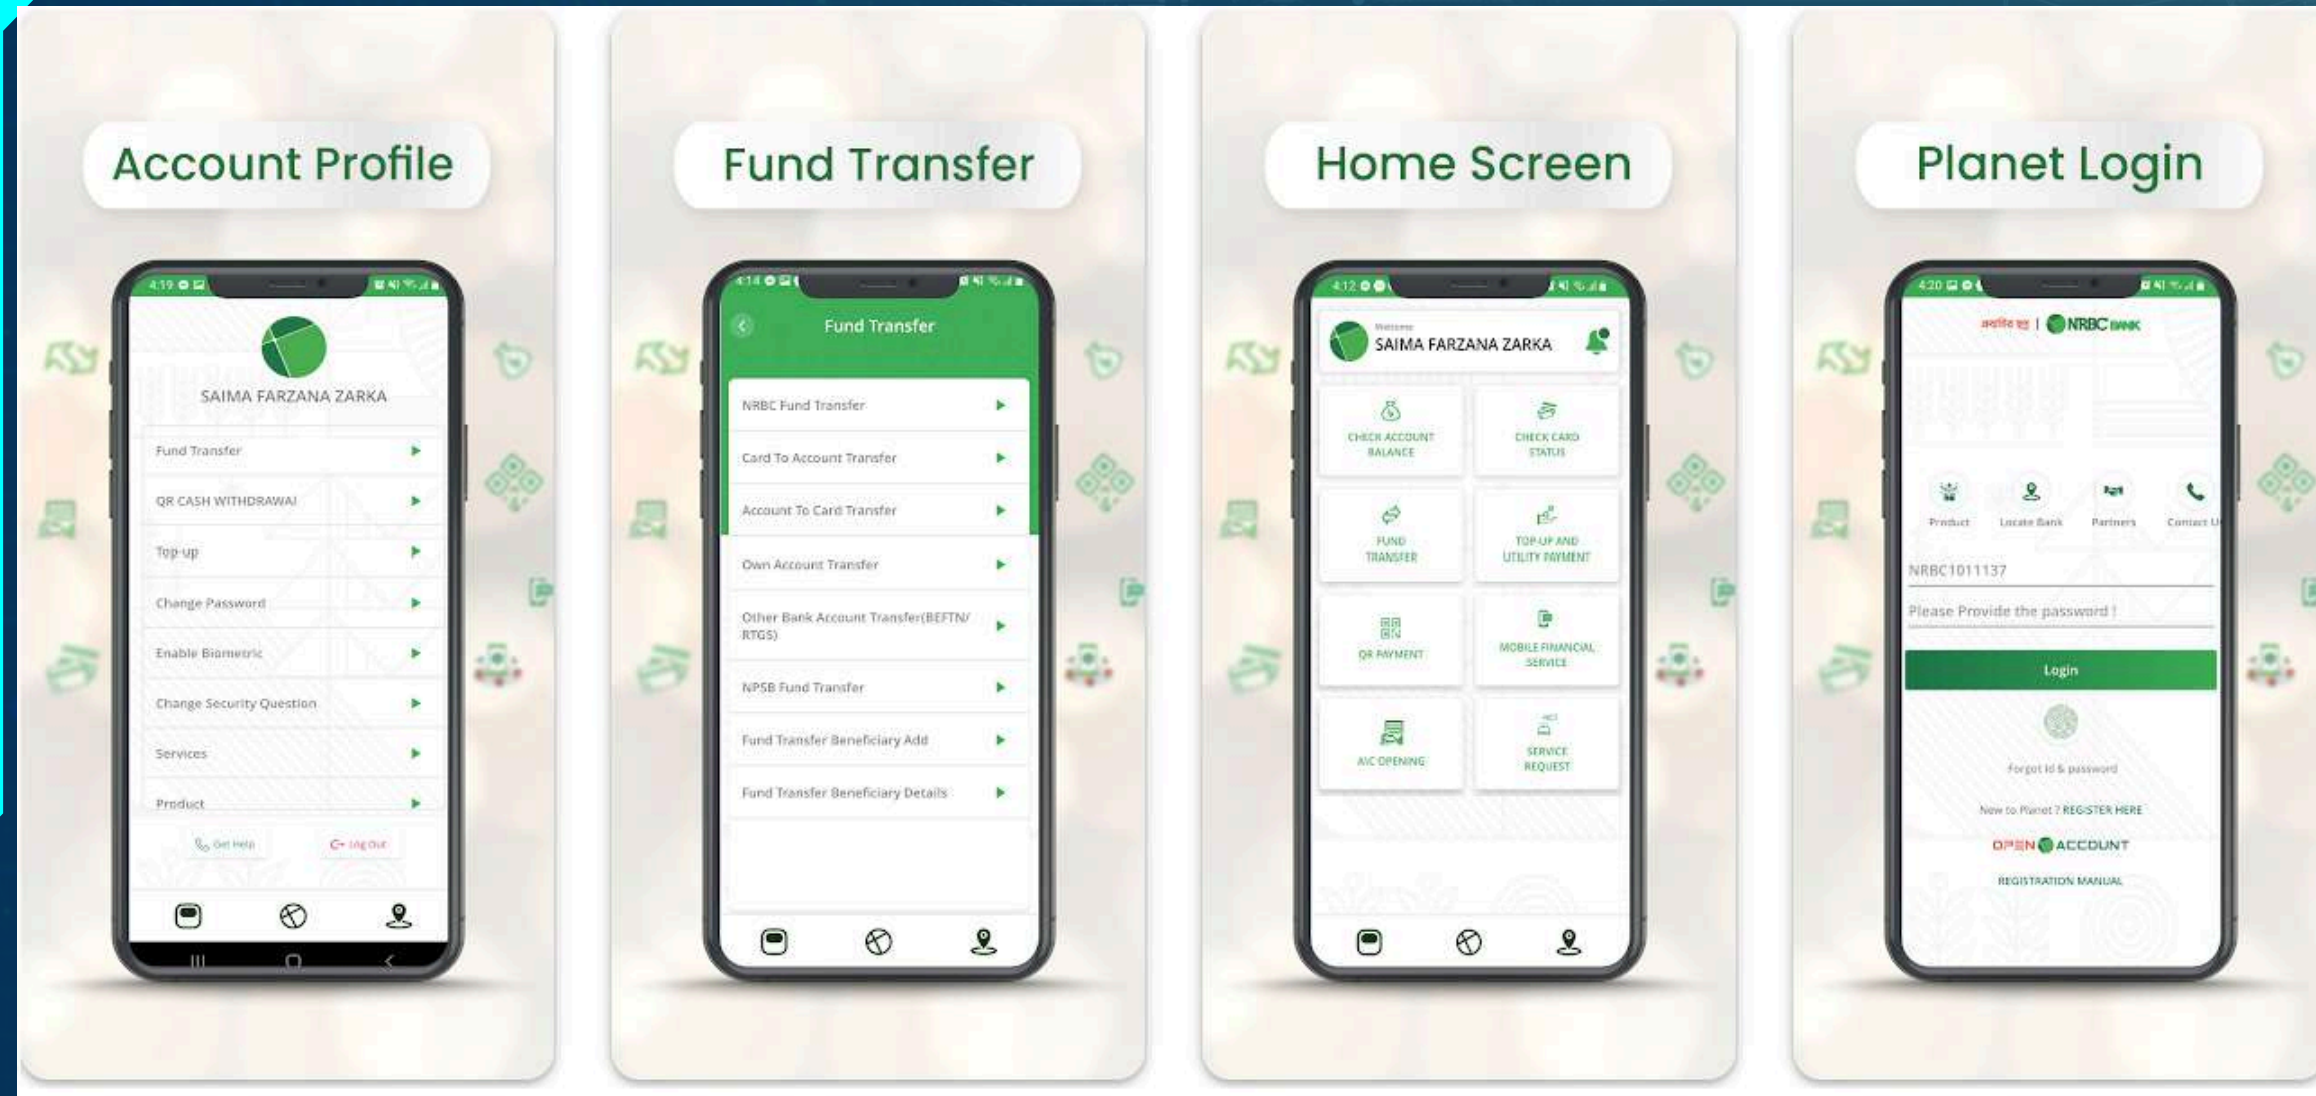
Account Profile

4:19

SAIMA FARZANA ZARKA

Fund Transfer

QR CASH WITHDRAWAL

Top up

Change Password

Enable Biometric

Change Security Question

Services

Product

Get Help

Log Out

Fund Transfer

4:14

Fund Transfer

NRBC Fund Transfer

Card To Account Transfer

Account To Card Transfer

Own Account Transfer

Other Bank Account Transfer(BEFTN/RTGS)

NPSB Fund Transfer

Fund Transfer Beneficiary Add

Fund Transfer Beneficiary Details

Home Screen

4:12

Welcome

SAIMA FARZANA ZARKA

CHECK ACCOUNT BALANCE

CHECK CARD STATUS

FUND TRANSFER

TOP-UP AND UTILITY PAYMENT

QR PAYMENT

MOBILE FINANCIAL SERVICE

A/C OPENING

SERVICE REQUEST

Planet Login

4:20

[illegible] | NRBC BANK

Product

Locate Bank

Partners

Contact U

NRBC1011137

Please Provide the password !

Login

Forgot Id & password

New to Planet ? REGISTER HERE

OPEN ACCOUNT

REGISTRATION MANUAL